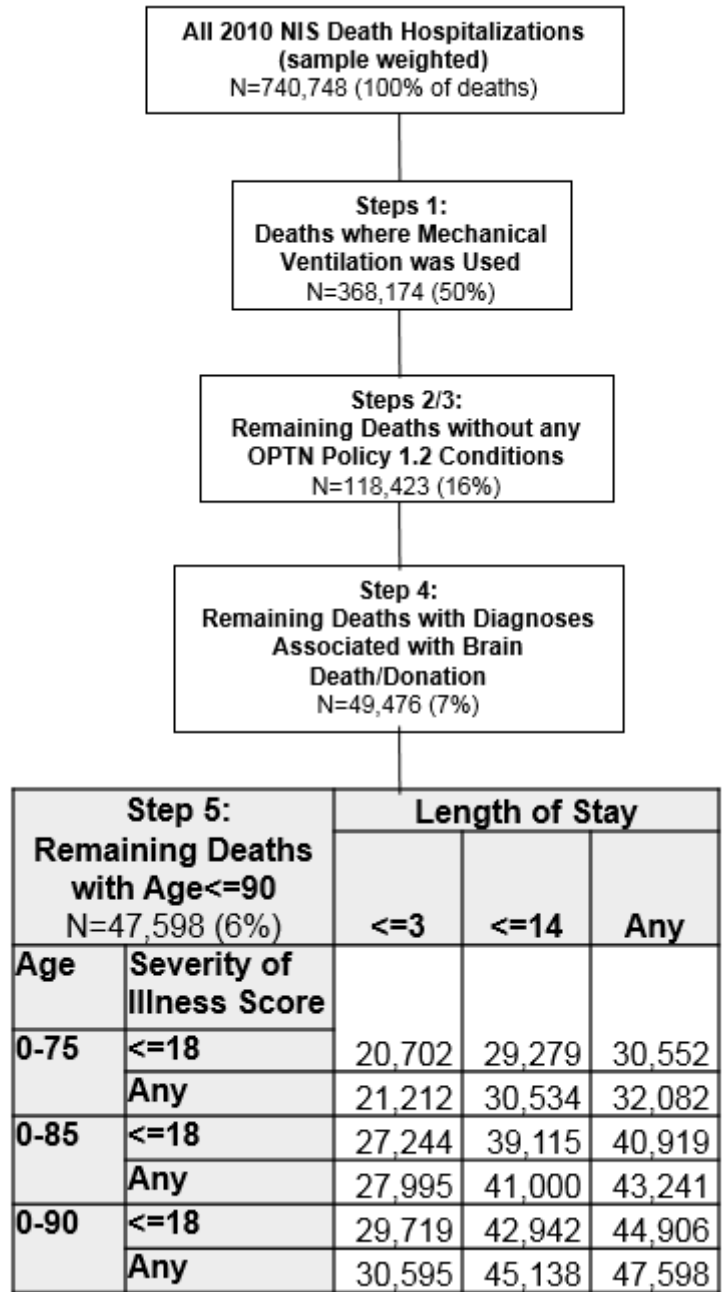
All 2010 NIS Death Hospitalizations (sample weighted)
N=740,748 (100% of deaths)

Steps 1:
Deaths where Mechanical Ventilation was Used
N=368,174 (50%)

Steps 2/3:
Remaining Deaths without any OPTN Policy 1.2 Conditions
N=118,423 (16%)

Step 4:
Remaining Deaths with Diagnoses Associated with Brain Death/Donation
N=49,476 (7%)

| Step 5: Remaining Deaths with Age<=90 N=47,598 (6%) | | Length of Stay <=3 | <=14 | Any |
|---|---|---|---|---|
| Age | Severity of Illness Score | | | |
| 0-75 | <=18 | 20,702 | 29,279 | 30,552 |
| | Any | 21,212 | 30,534 | 32,082 |
| 0-85 | <=18 | 27,244 | 39,115 | 40,919 |
| | Any | 27,995 | 41,000 | 43,241 |
| 0-90 | <=18 | 29,719 | 42,942 | 44,906 |
| | Any | 30,595 | 45,138 | 47,598 |